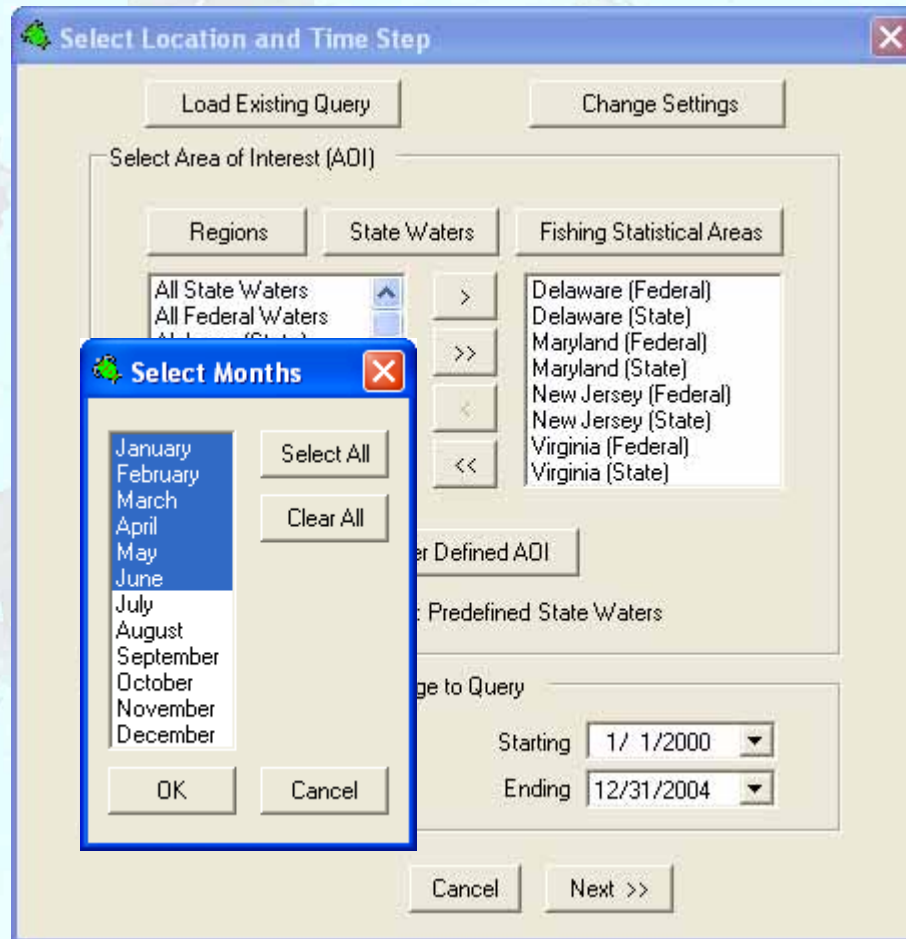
Select Location and Time Step

Load Existing Query

Change Settings

Select Area of Interest (AOI)

Regions

State Waters

Fishing Statistical Areas

All State Waters
All Federal Waters
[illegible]

>
>>
<
<<

Delaware (Federal)
Delaware (State)
Maryland (Federal)
Maryland (State)
New Jersey (Federal)
New Jersey (State)
Virginia (Federal)
Virginia (State)

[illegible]er Defined AOI

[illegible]: Predefined State Waters

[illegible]ge to Query

Starting 1/ 1/2000

Ending 12/31/2004

Cancel

Next >>

Select Months

January
February
March
April
May
June
July
August
September
October
November
December

Select All

Clear All

OK

Cancel